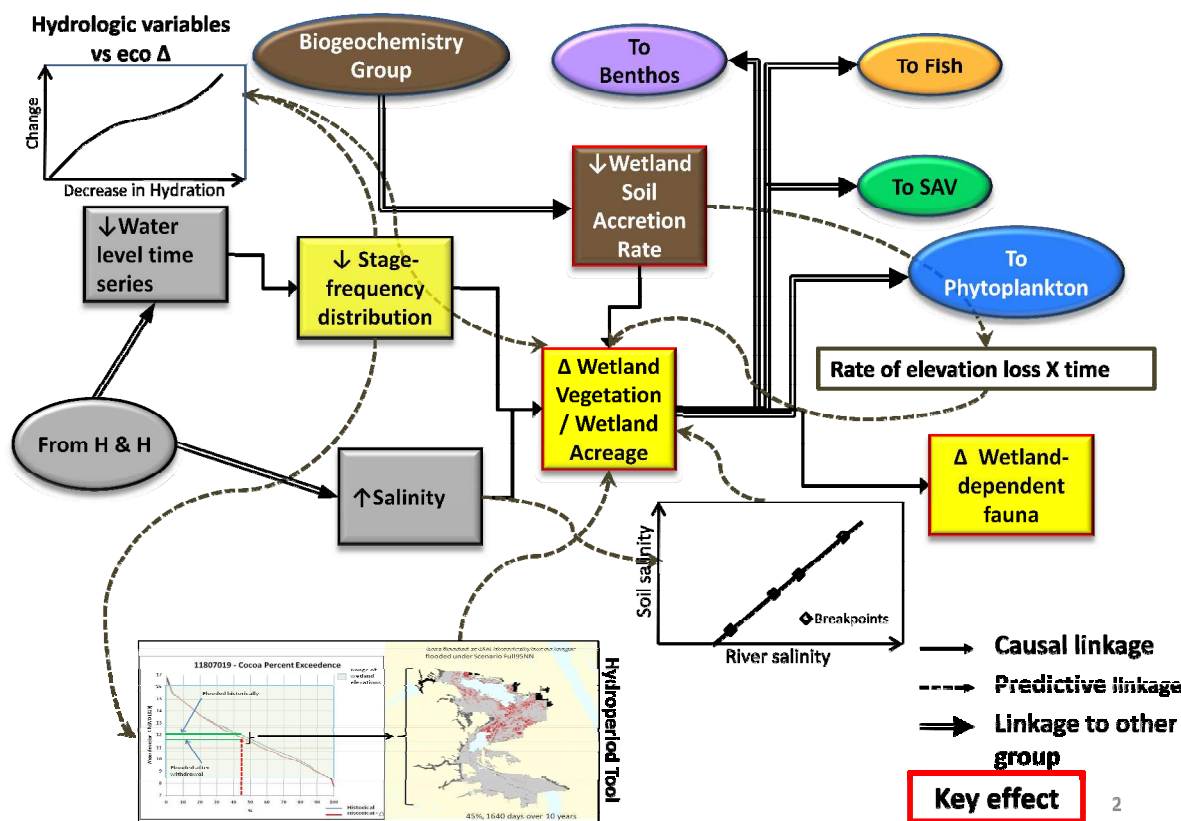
Hydrologic variables vs eco Δ

Change

Decrease in Hydration

Biogeochemistry Group

To Benthos

To Fish

To SAV

↓Wetland Soil Accretion Rate

To Phytoplankton

↓Water level time series

↓ Stage-frequency distribution

Δ Wetland Vegetation / Wetland Acreage

Rate of elevation loss X time

From H & H

↑Salinity

Δ Wetland-dependent fauna

Soil salinity

Breakpoints

River salinity

11807019 - Cocoa Percent Exceedence

Flooded historically

Flooded after withdrawal

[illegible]

flooded under Scenario Full95NN

45%, 1640 days over 10 years

Hydroperiod Tool

Causal linkage

Predictive linkage

Linkage to other group

Key effect

2